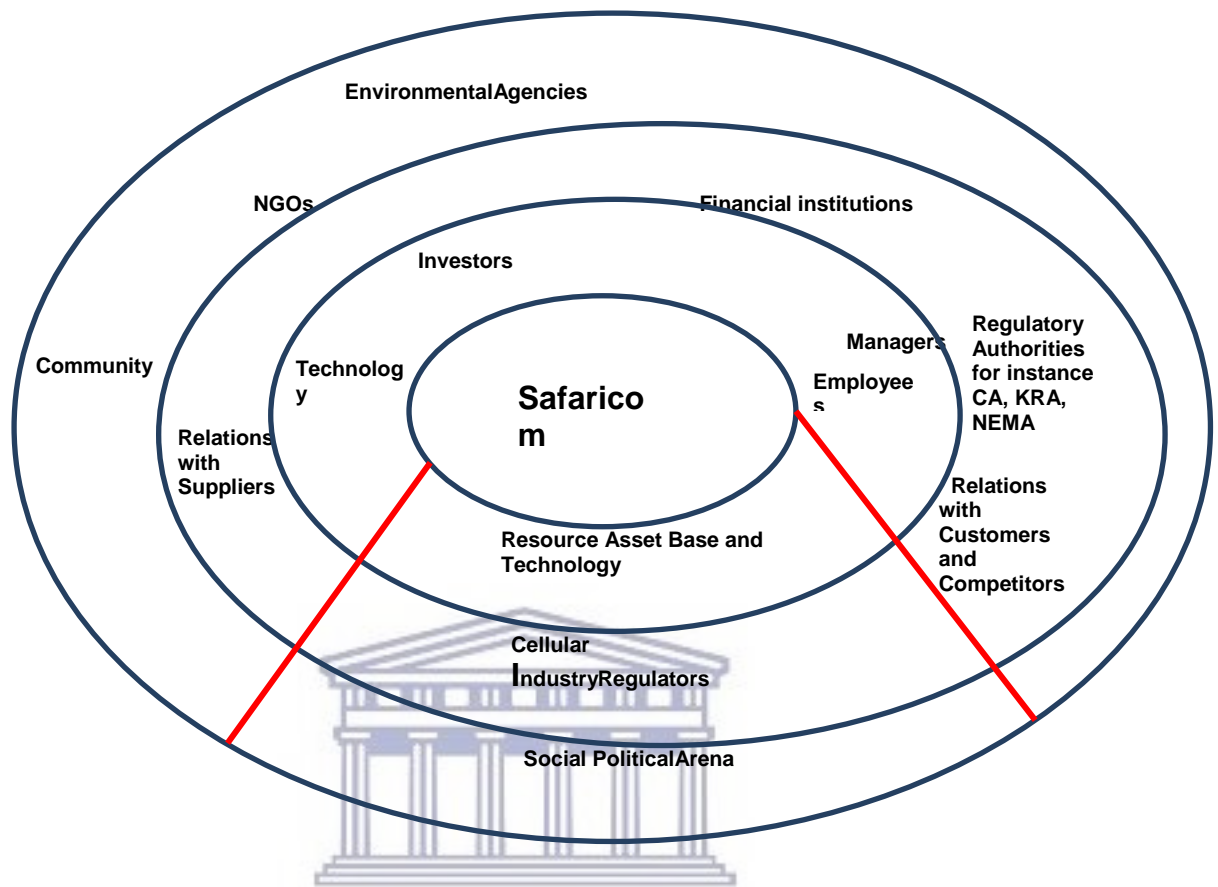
EnvironmentalAgencies

NGOs

Financial institutions

Investors

Community

Technology

Managers

Regulatory Authorities for instance CA, KRA, NEMA

Safaricom

Employees

Relations with Suppliers

Relations with Customers and Competitors

Resource Asset Base and Technology

Cellular IndustryRegulators

Social PoliticalArena